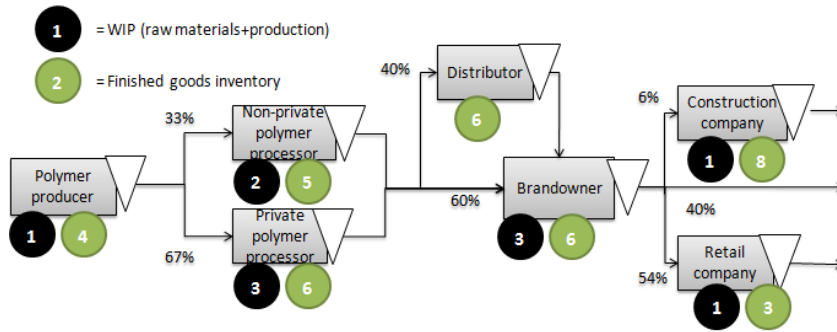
1 = WIP (raw materials+production)

2 = Finished goods inventory

Polymer producer
1 4

33%
Non-private polymer processor
2 5

67%
Private polymer processor
3 6

40%
Distributor
6

60%
Brandowner
3 6

6%
Construction company
1 8

40%

54%
Retail company
1 3